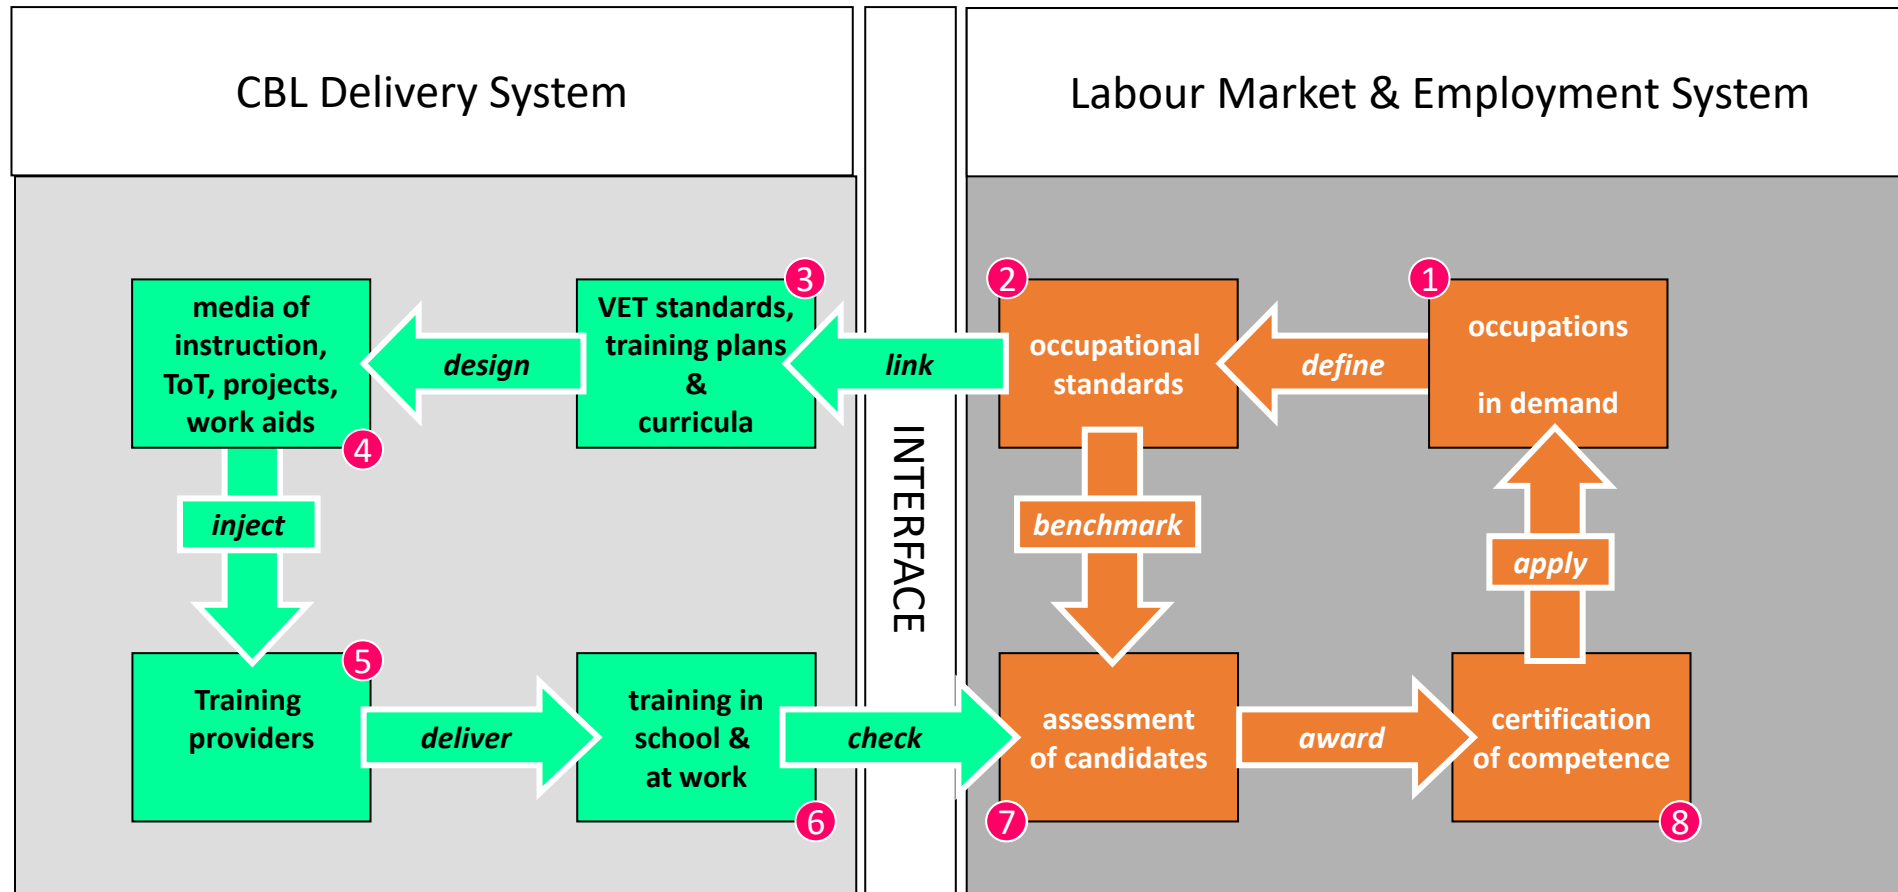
CBL Delivery System

INTERFACE

Labour Market & Employment System

1 occupations in demand

define

2 occupational standards

link

3 VET standards, training plans & curricula

design

media of instruction, ToT, projects, work aids 4

inject

5 Training providers

deliver

training in school & at work 6

check

assessment of candidates 7

benchmark

award

certification of competence 8

apply